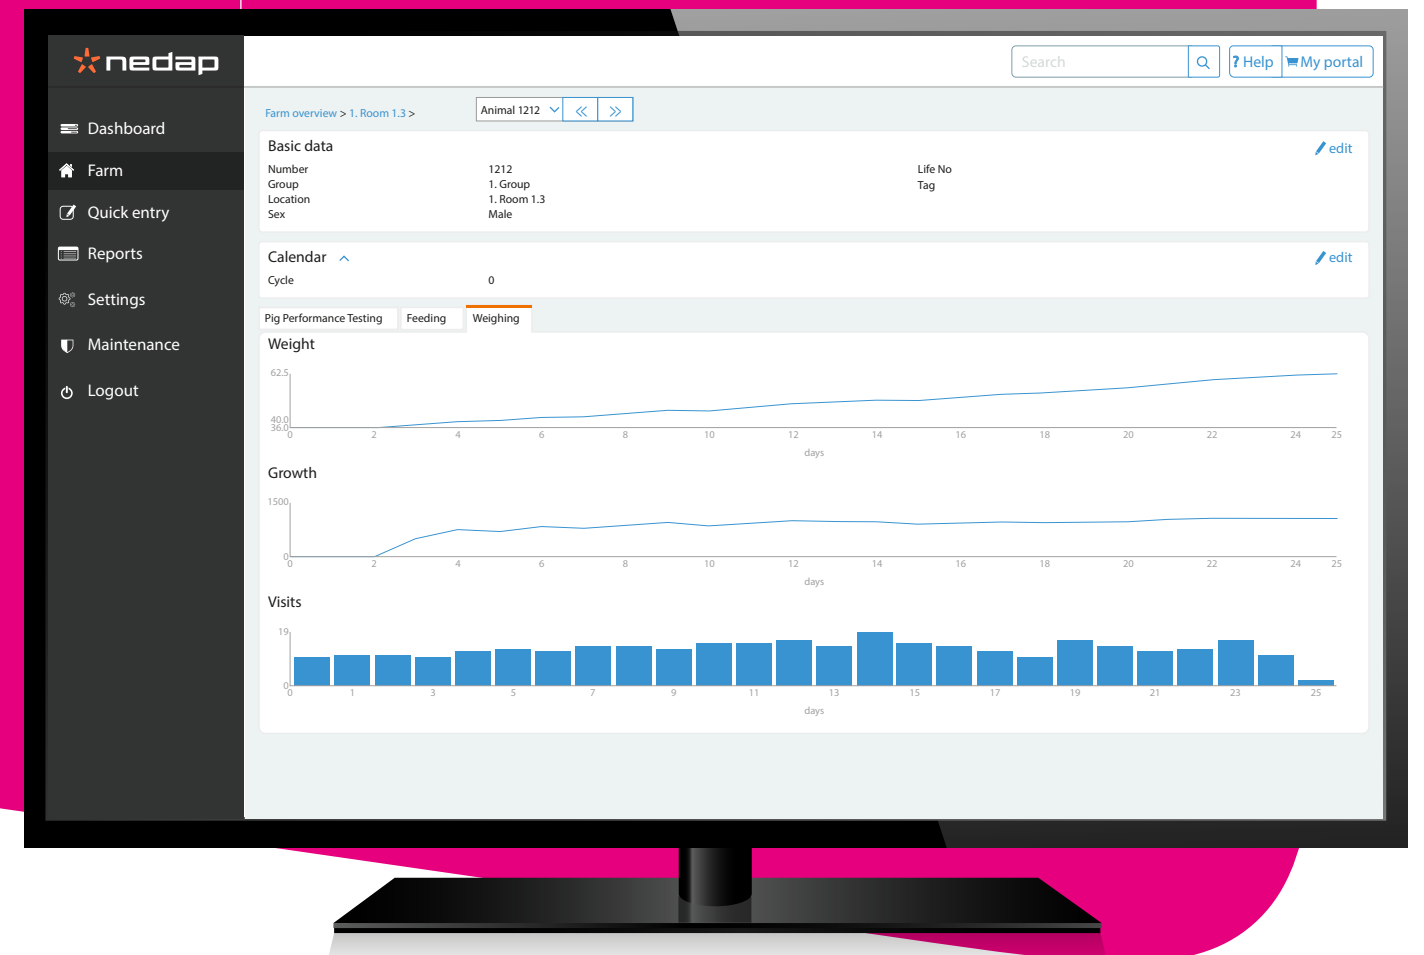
nedap

Dashboard
Farm
Quick entry
Reports
Settings
Maintenance
Logout

Search
? Help
My portal

Farm overview > 1. Room 1.3 >
Animal 1212

Basic data
edit

| Number | 1212 | Life No |
|---|---|---|
| Group | 1. Group | Tag |
| Location | 1. Room 1.3 | |
| Sex | Male | |

Calendar
edit
Cycle 0

Pig Performance Testing
Feeding
Weighing

Weight
62.5
40.0
36.0
0 2 4 6 8 10 12 14 16 18 20 22 24 25
days

Growth
1500
0
0 2 4 6 8 10 12 14 16 18 20 22 24 25
days

Visits
19
0
0 1 3 5 7 9 11 13 15 17 19 21 23 25
days